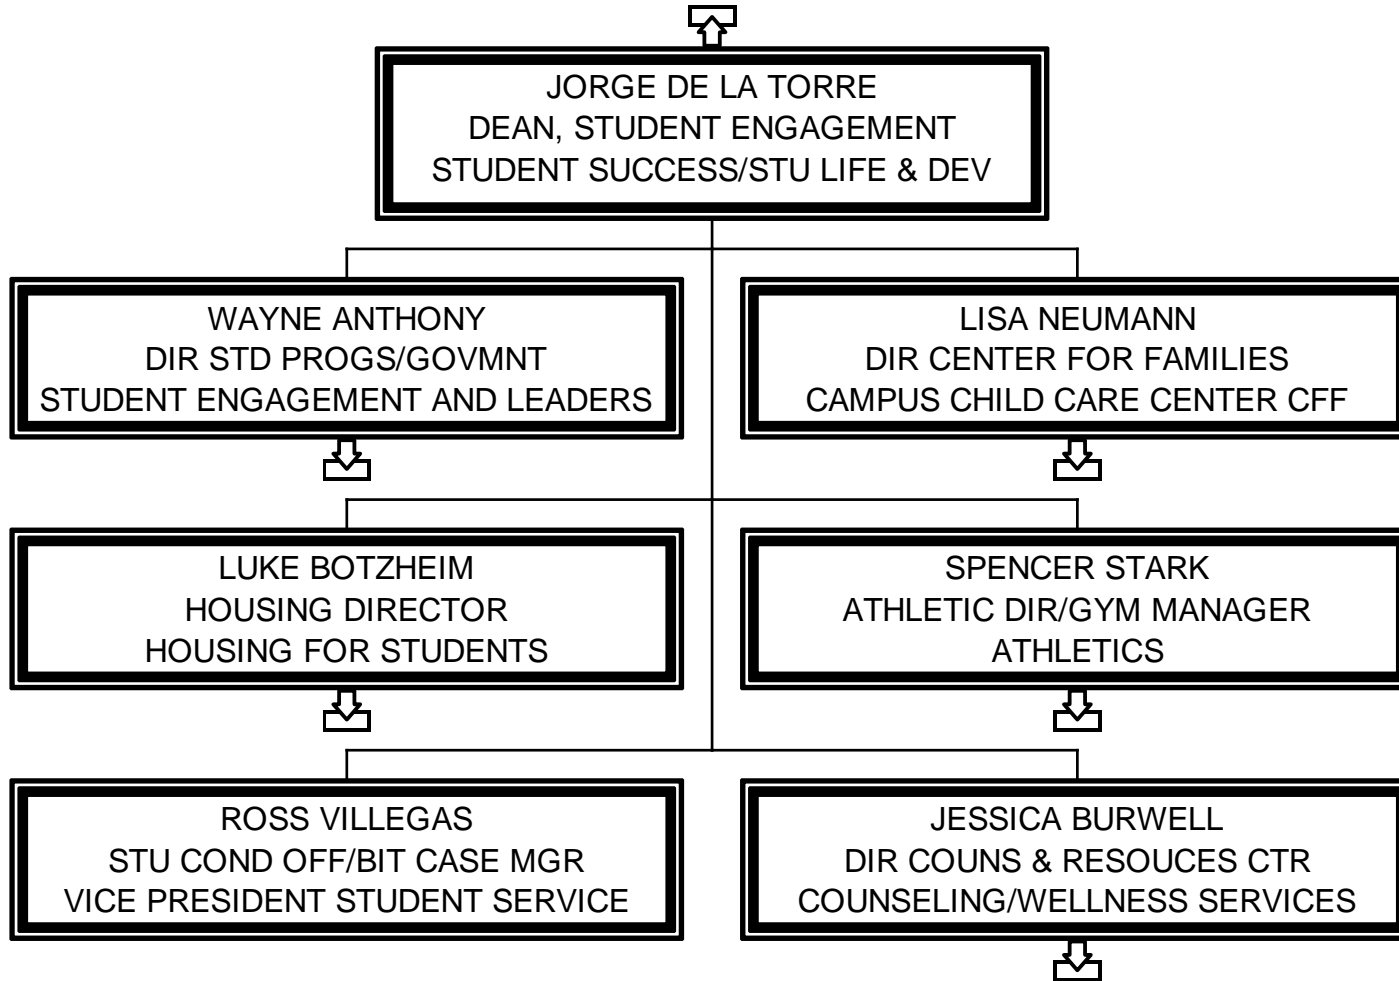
JORGE DE LA TORRE
DEAN, STUDENT ENGAGEMENT
STUDENT SUCCESS/STU LIFE & DEV

WAYNE ANTHONY
DIR STD PROGS/GOVMNT
STUDENT ENGAGEMENT AND LEADERS

LISA NEUMANN
DIR CENTER FOR FAMILIES
CAMPUS CHILD CARE CENTER CFF

LUKE BOTZHEIM
HOUSING DIRECTOR
HOUSING FOR STUDENTS

SPENCER STARK
ATHLETIC DIR/GYM MANAGER
ATHLETICS

ROSS VILLEGAS
STU COND OFF/BIT CASE MGR
VICE PRESIDENT STUDENT SERVICE

JESSICA BURWELL
DIR COUNS & RESOUCES CTR
COUNSELING/WELLNESS SERVICES